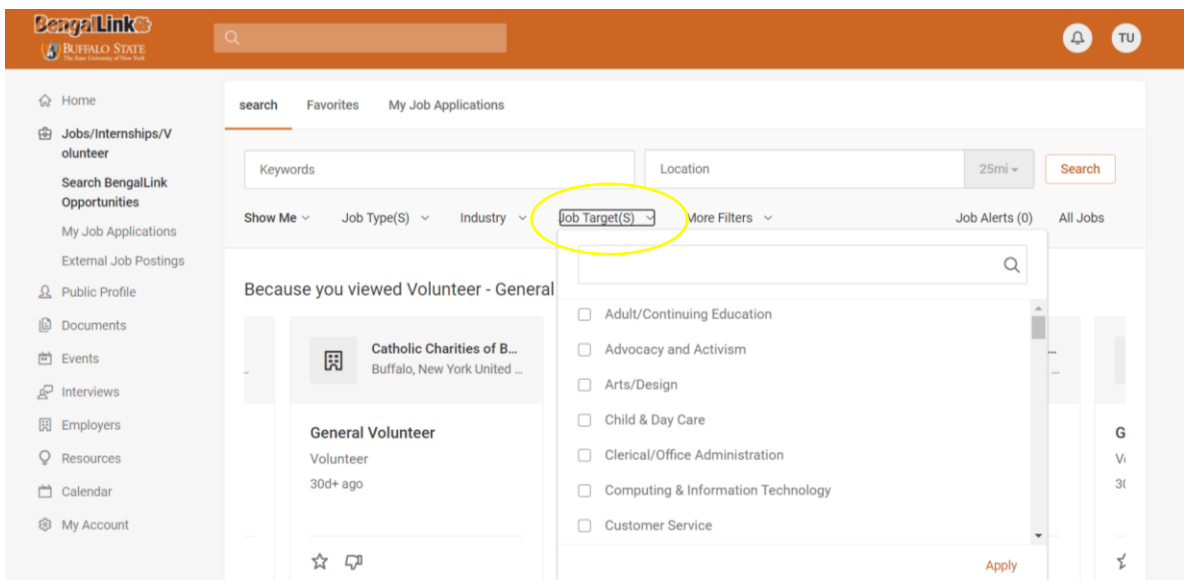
BengalLink
BUFFALO STATE
The State University of New York

TU

Home
Jobs/Internships/Volunteer
Search BengalLink Opportunities
My Job Applications
External Job Postings
Public Profile
Documents
Events
Interviews
Employers
Resources
Calendar
My Account

search
Favorites
My Job Applications

Keywords
Location
25mi
Search

Show Me
Job Type(S)
Industry
Job Target(S)
More Filters
Job Alerts (0)
All Jobs

Because you viewed Volunteer - General

Catholic Charities of B...
Buffalo, New York United ...

General Volunteer
Volunteer
30d+ ago

Adult/Continuing Education
Advocacy and Activism
Arts/Design
Child & Day Care
Clerical/Office Administration
Computing & Information Technology
Customer Service

Apply

G
V
3